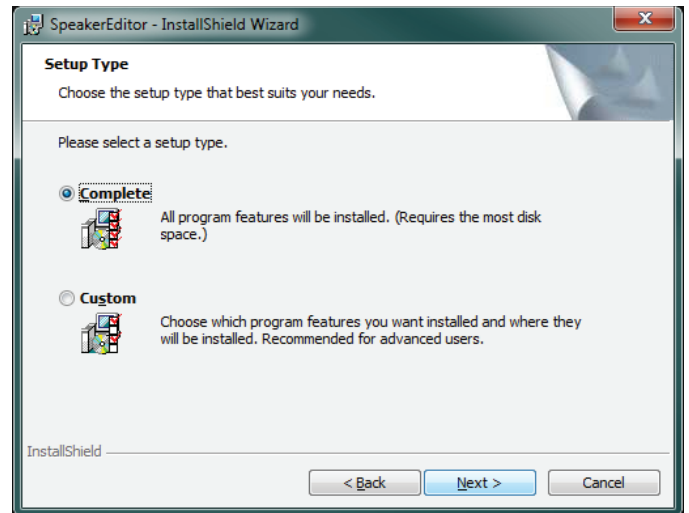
SpeakerEditor - InstallShield Wizard

Setup Type

Choose the setup type that best suits your needs.

Please select a setup type.

Complete

All program features will be installed. (Requires the most disk space.)

Custom

Choose which program features you want installed and where they will be installed. Recommended for advanced users.

InstallShield

< Back

Next >

Cancel